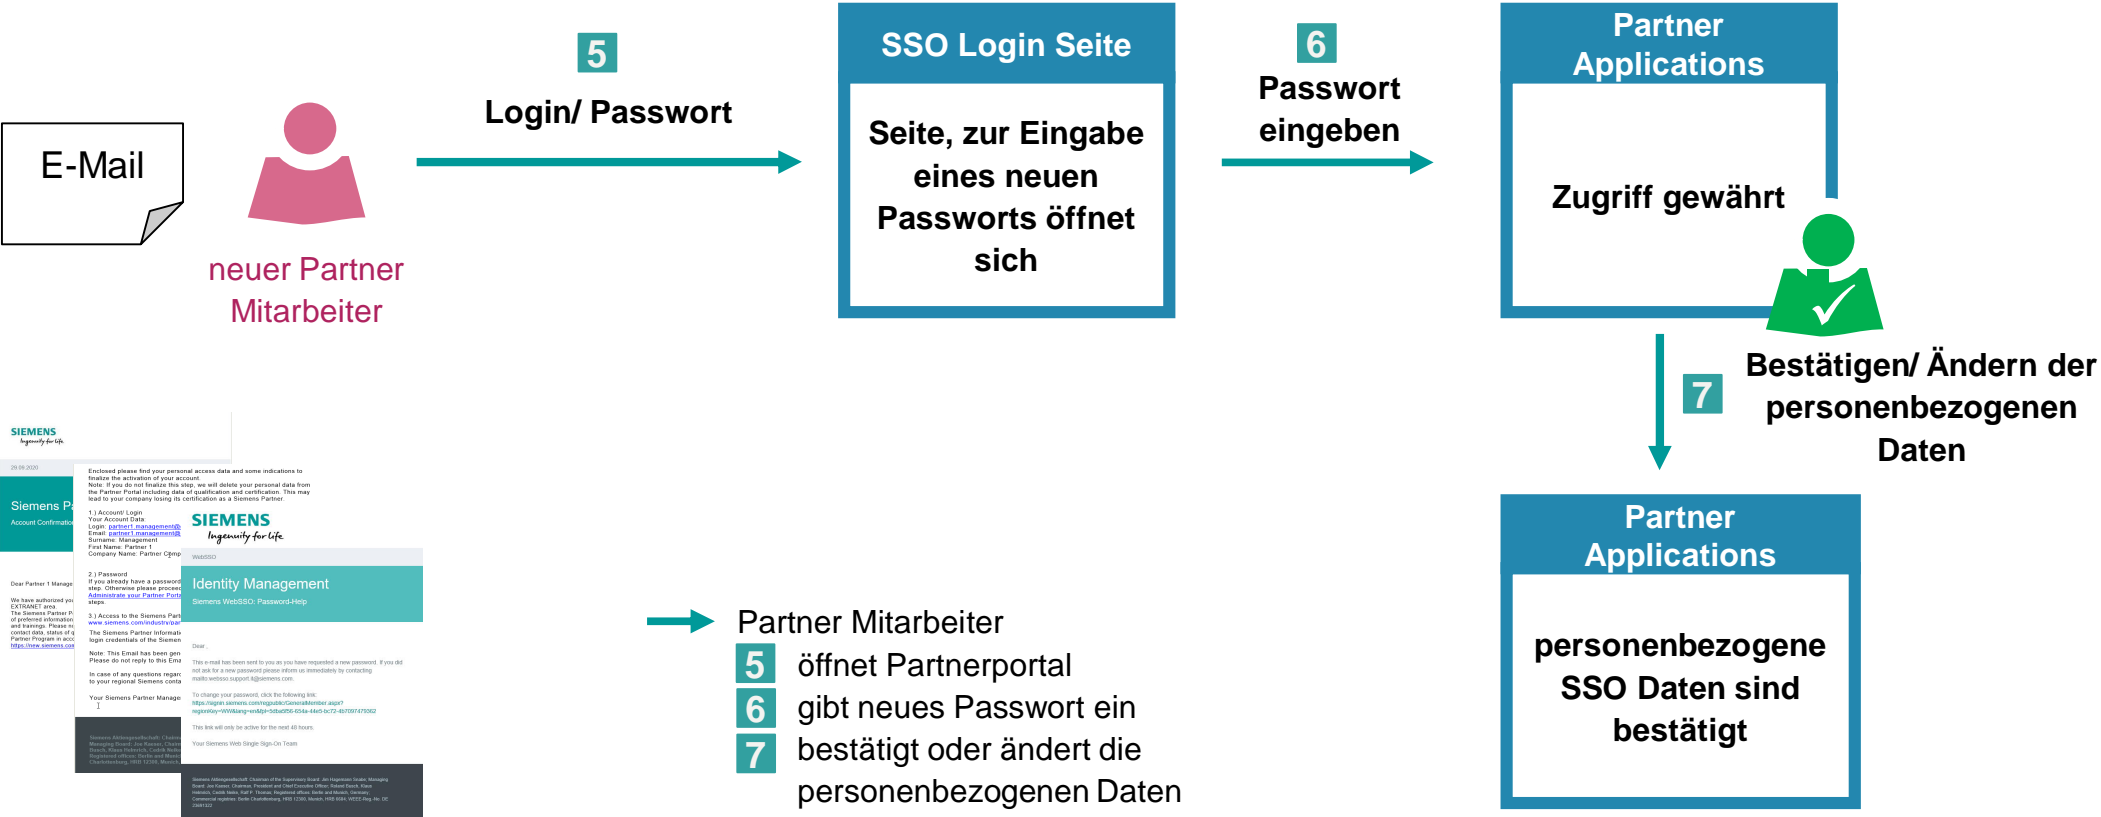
E-Mail

neuer Partner Mitarbeiter

5

Login/ Passwort

SSO Login Seite

Seite, zur Eingabe eines neuen Passworts öffnet sich

6

Passwort eingeben

Partner Applications

Zugriff gewährt

7

Bestätigen/ Ändern der personenbezogenen Daten

Partner Applications

personenbezogene SSO Daten sind bestätigt

SIEMENS
Ingenuity for life

Siemens P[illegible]
Account Confirmatio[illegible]

Enclosed please find your personal access data and some indications to finalize the activation of your account.
Note: If you do not finalize this step, we will delete your personal data from the Partner Portal including data of qualification and certification. This may lead to your company losing its certification as a Siemens Partner.

1.) Account/ Login
Your Account Data
Login: partner1.management@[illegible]
Email: partner1.management@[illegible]
Surname: Management
First Name: Partner 1
Company Name: Partner C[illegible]

2.) Password

3.) Access to the Siemens Part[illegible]

SIEMENS
Ingenuity for life

WebSSO

Identity Management
Siemens WebSSO: Password-Help

Dear ,

This e-mail has been sent to you as you have requested a new password. If you did not ask for a new password please inform us immediately by contacting mailto:webss0.support.it@siemens.com.

To change your password, click the following link:
https://signin.siemens.com/regpublic/GeneralMember.aspx?regionKey=WW&lang=en&lpl=5dba9f56-654a-44e5-bc72-4b70974750f2

This link will only be active for the next 48 hours.

Your Siemens Web Single Sign-On Team

Partner Mitarbeiter
5 öffnet Partnerportal
6 gibt neues Passwort ein
7 bestätigt oder ändert die personenbezogenen Daten